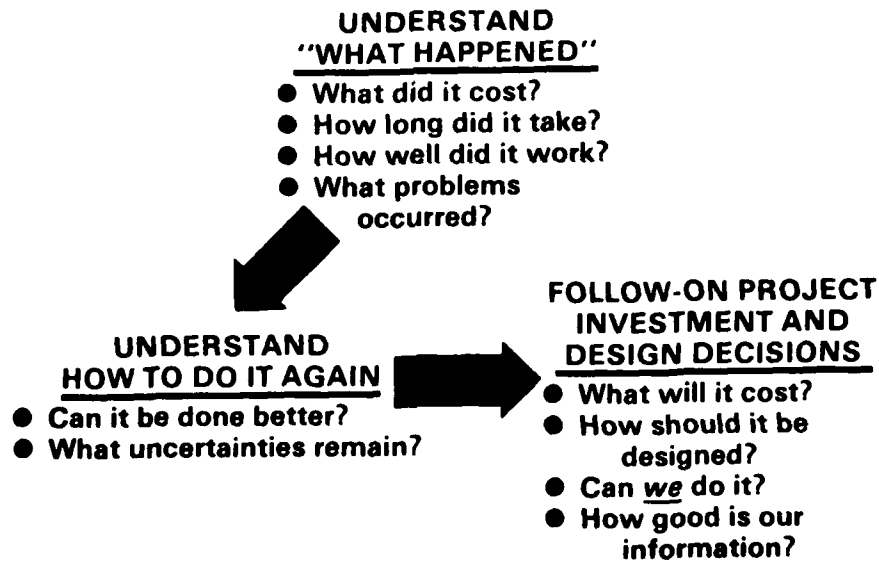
UNDERSTAND "WHAT HAPPENED"

- What did it cost?
- How long did it take?
- How well did it work?
- What problems occurred?

UNDERSTAND HOW TO DO IT AGAIN

- Can it be done better?
- What uncertainties remain?

FOLLOW-ON PROJECT INVESTMENT AND DESIGN DECISIONS

- What will it cost?
- How should it be designed?
- Can *we* do it?
- How good is our information?